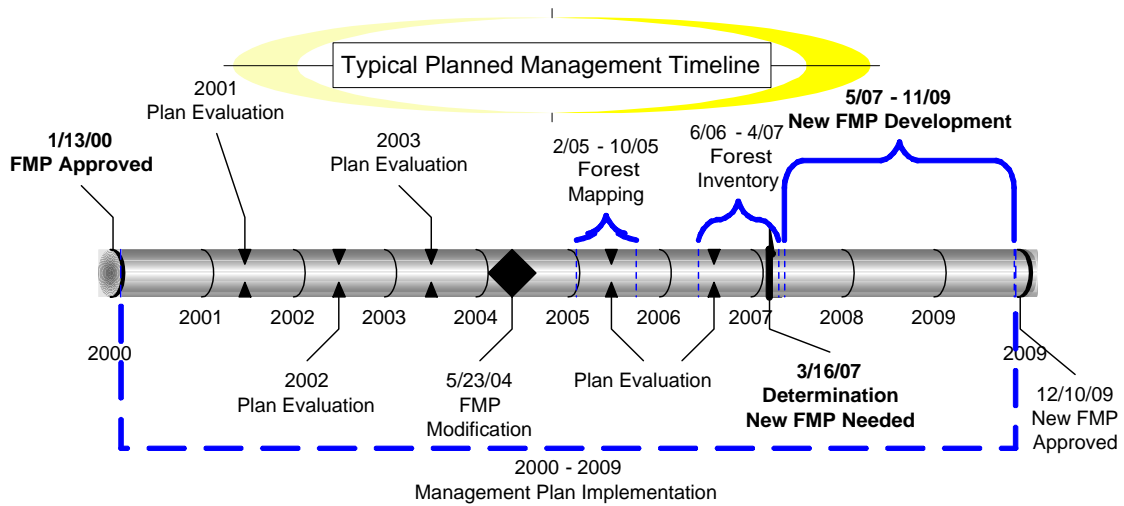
Typical Planned Management Timeline

1/13/00
FMP Approved

2001
Plan Evaluation

2003
Plan Evaluation

2/05 - 10/05
Forest
Mapping

6/06 - 4/07
Forest
Inventory

5/07 - 11/09
New FMP Development

2001

2002

2003

2004

2005

2006

2007

2008

2009

2000

2009

2002
Plan Evaluation

5/23/04
FMP
Modification

Plan Evaluation

3/16/07
Determination
New FMP Needed

12/10/09
New FMP
Approved

2000 - 2009
Management Plan Implementation